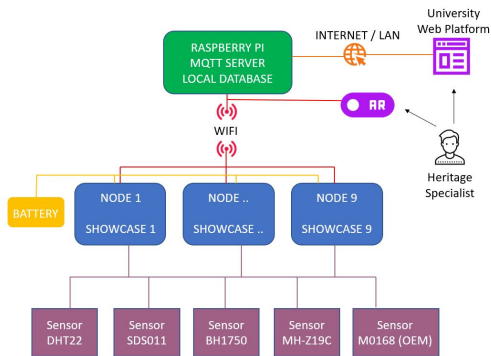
RASPBERRY PI
MQTT SERVER
LOCAL DATABASE

INTERNET / LAN

University
Web Platform

AR

WIFI

Heritage
Specialist

BATTERY

NODE 1
SHOWCASE 1

NODE ..
SHOWCASE ..

NODE 9
SHOWCASE 9

Sensor
DHT22

Sensor
SDS011

Sensor
BH1750

Sensor
MH-Z19C

Sensor
M0168 (OEM)